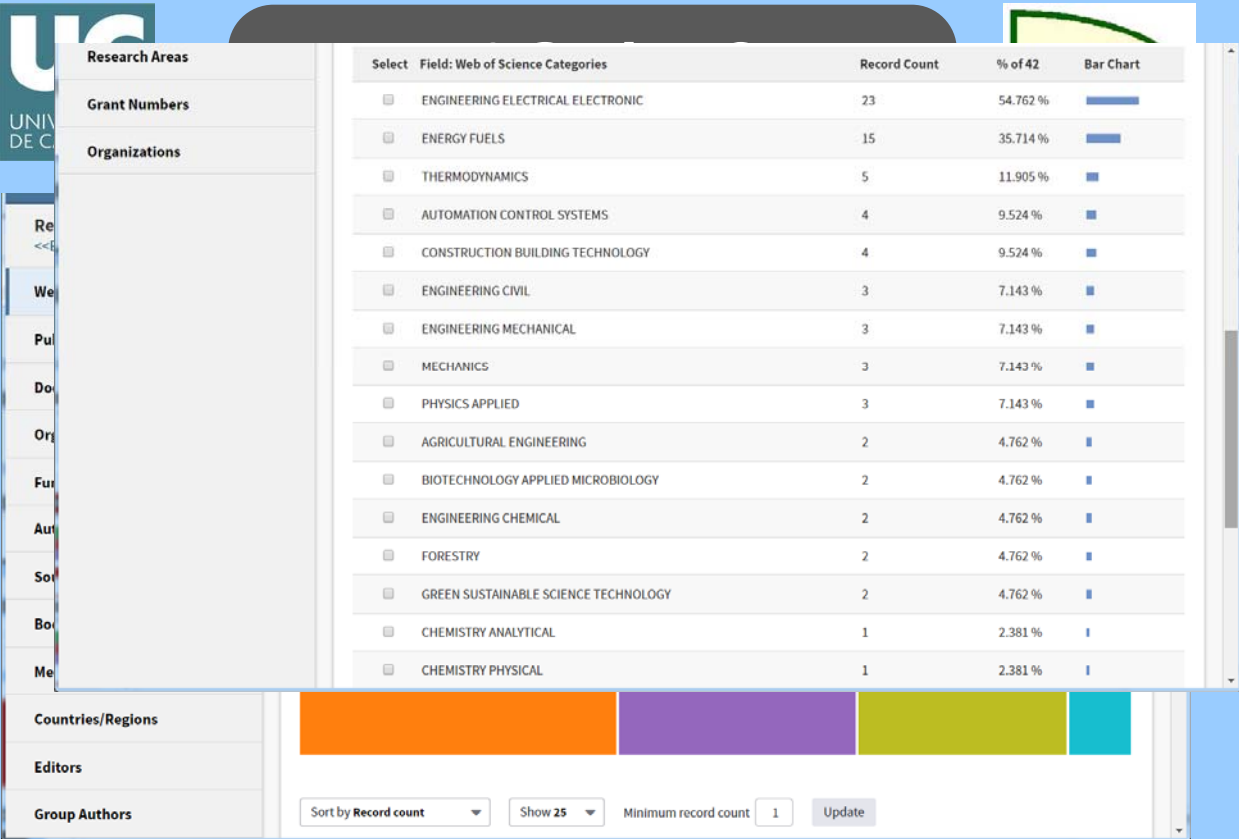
UC
UNIV
DE C

Research Areas
Grant Numbers
Organizations

| Select | Field: Web of Science Categories | Record Count | % of 42 | Bar Chart |
|---|---|---|---|---|
| | ENGINEERING ELECTRICAL ELECTRONIC | 23 | 54.762 % | |
| | ENERGY FUELS | 15 | 35.714 % | |
| | THERMODYNAMICS | 5 | 11.905 % | |
| | AUTOMATION CONTROL SYSTEMS | 4 | 9.524 % | |
| | CONSTRUCTION BUILDING TECHNOLOGY | 4 | 9.524 % | |
| | ENGINEERING CIVIL | 3 | 7.143 % | |
| | ENGINEERING MECHANICAL | 3 | 7.143 % | |
| | MECHANICS | 3 | 7.143 % | |
| | PHYSICS APPLIED | 3 | 7.143 % | |
| | AGRICULTURAL ENGINEERING | 2 | 4.762 % | |
| | BIOTECHNOLOGY APPLIED MICROBIOLOGY | 2 | 4.762 % | |
| | ENGINEERING CHEMICAL | 2 | 4.762 % | |
| | FORESTRY | 2 | 4.762 % | |
| | GREEN SUSTAINABLE SCIENCE TECHNOLOGY | 2 | 4.762 % | |
| | CHEMISTRY ANALYTICAL | 1 | 2.381 % | |
| | CHEMISTRY PHYSICAL | 1 | 2.381 % | |

Re
<<
We
Pu
Do
Or
Fu
Au
So
Bo
Me
Countries/Regions
Editors
Group Authors

Sort by Record count
Show 25
Minimum record count 1
Update